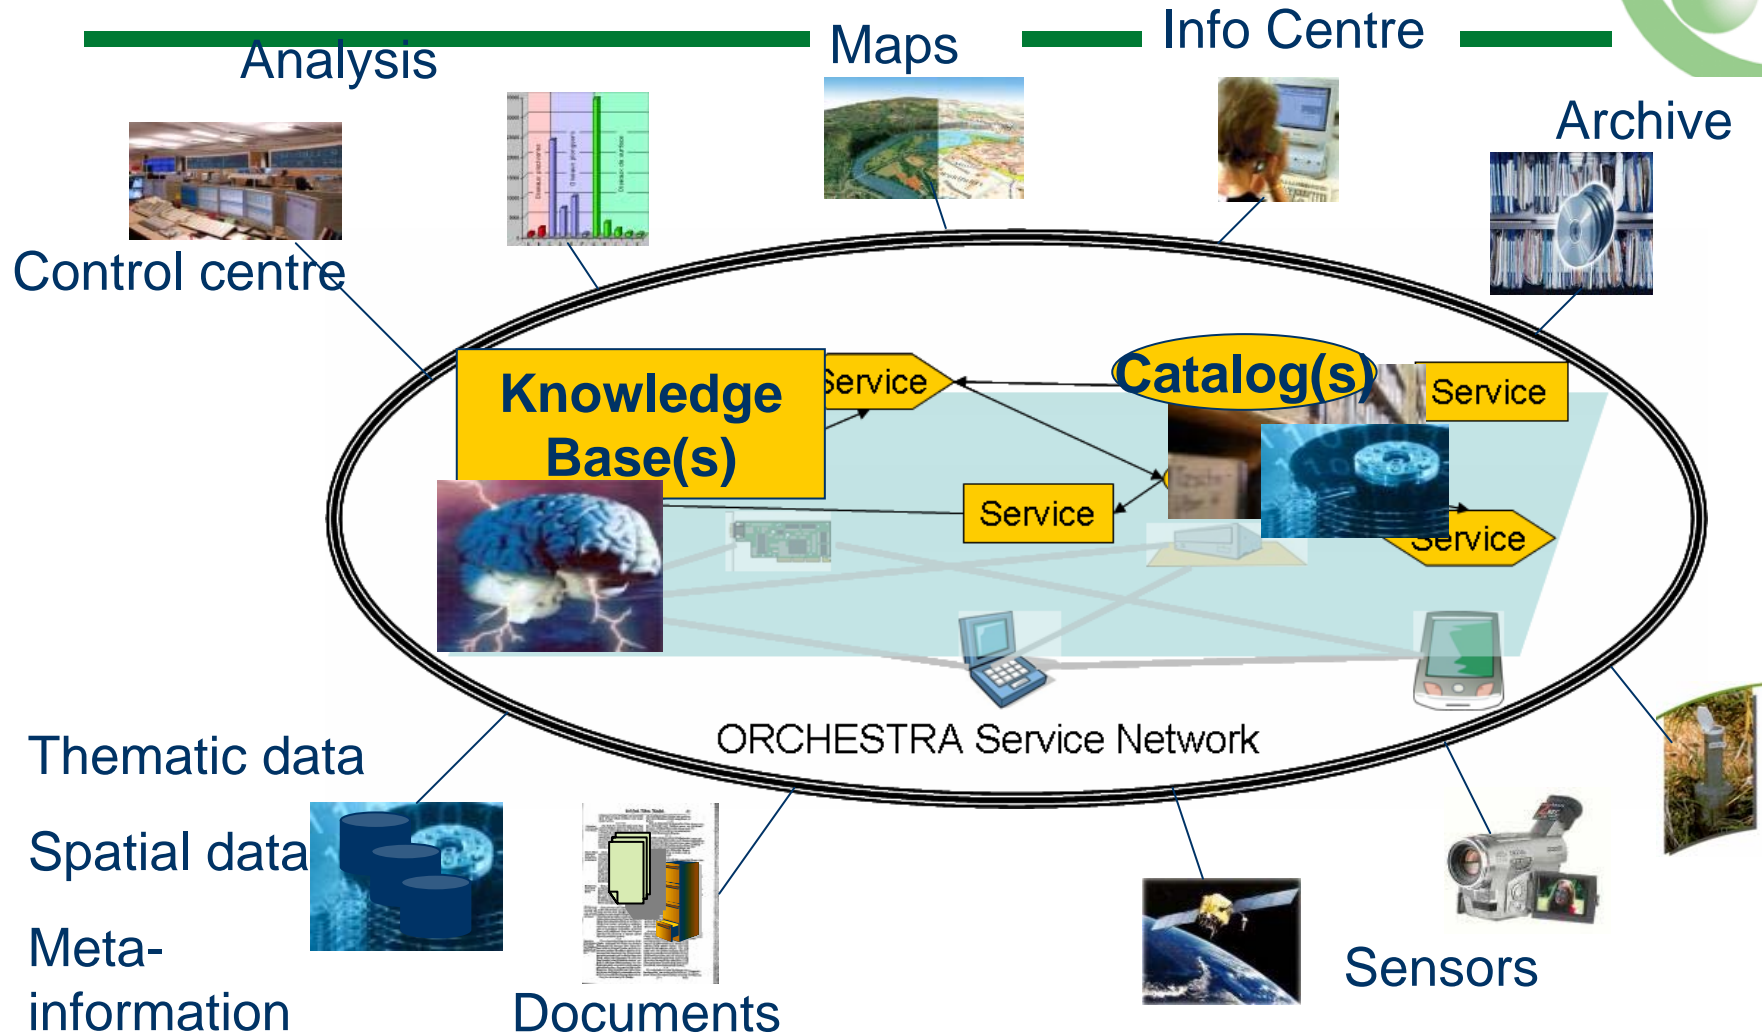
Analysis

Maps

Info Centre

Archive

Control centre

Knowledge Base(s)

Service

Catalog(s)

Service

Service

Service

ORCHESTRA Service Network

Thematic data

Spatial data

Meta-information

Documents

Sensors